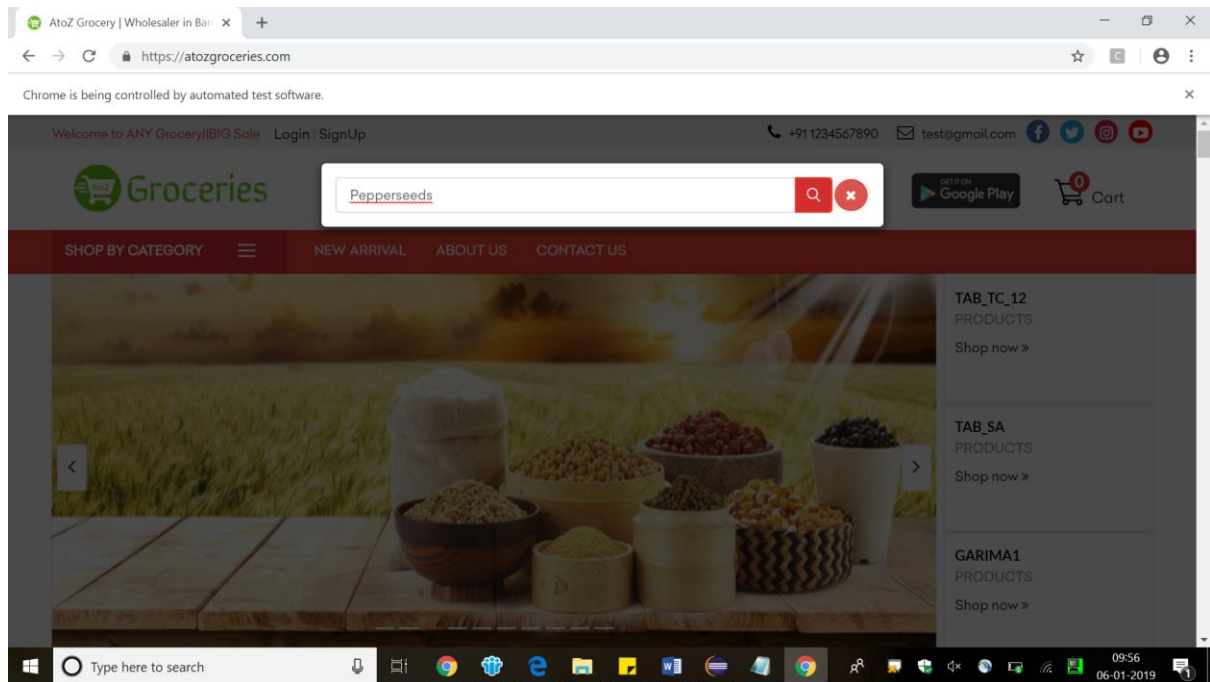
AtoZ Grocery | Wholesaler in Ban ×
https://atozgroceries.com
Chrome is being controlled by automated test software.

Welcome to ANY Grocery||BIG Sale Login | SignUp
+91 1234567890 test@gmail.com

Groceries
Pepperseeds
GET IT ON Google Play
0 Cart

SHOP BY CATEGORY
NEW ARRIVAL ABOUT US CONTACT US

TAB_TC_12
PRODUCTS
Shop now »

TAB_SA
PRODUCTS
Shop now »

GARIMA1
PRODUCTS
Shop now »

Type here to search
09:56
06-01-2019